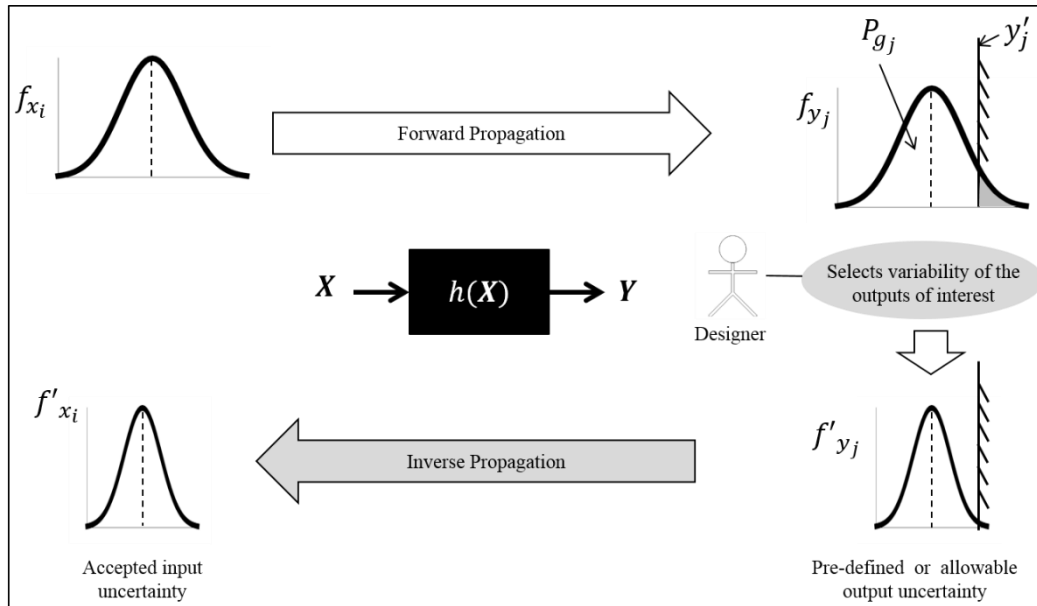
$f_{x_i}$

Forward Propagation

$P_{g_j}$

$y'_j$

$f_{y_j}$

$\boldsymbol{X}$

$h(\boldsymbol{X})$

$\boldsymbol{Y}$

Designer

Selects variability of the outputs of interest

$f'_{x_i}$

Inverse Propagation

$f'_{y_j}$

Accepted input uncertainty

Pre-defined or allowable output uncertainty